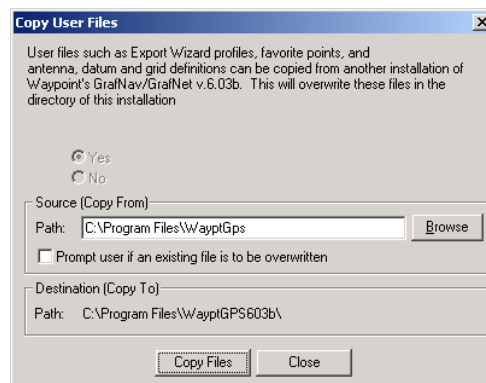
Copy User Files

User files such as Export Wizard profiles, favorite points, and antenna, datum and grid definitions can be copied from another installation of Waypoint's GrafNav/GrafNet v.6.03b. This will overwrite these files in the directory of this installation

Yes
No

Source (Copy From)
Path: C:\Program Files\WayptGps
Browse
Prompt user if an existing file is to be overwritten

Destination (Copy To)
Path: C:\Program Files\WayptGPS603b\

Copy Files
Close